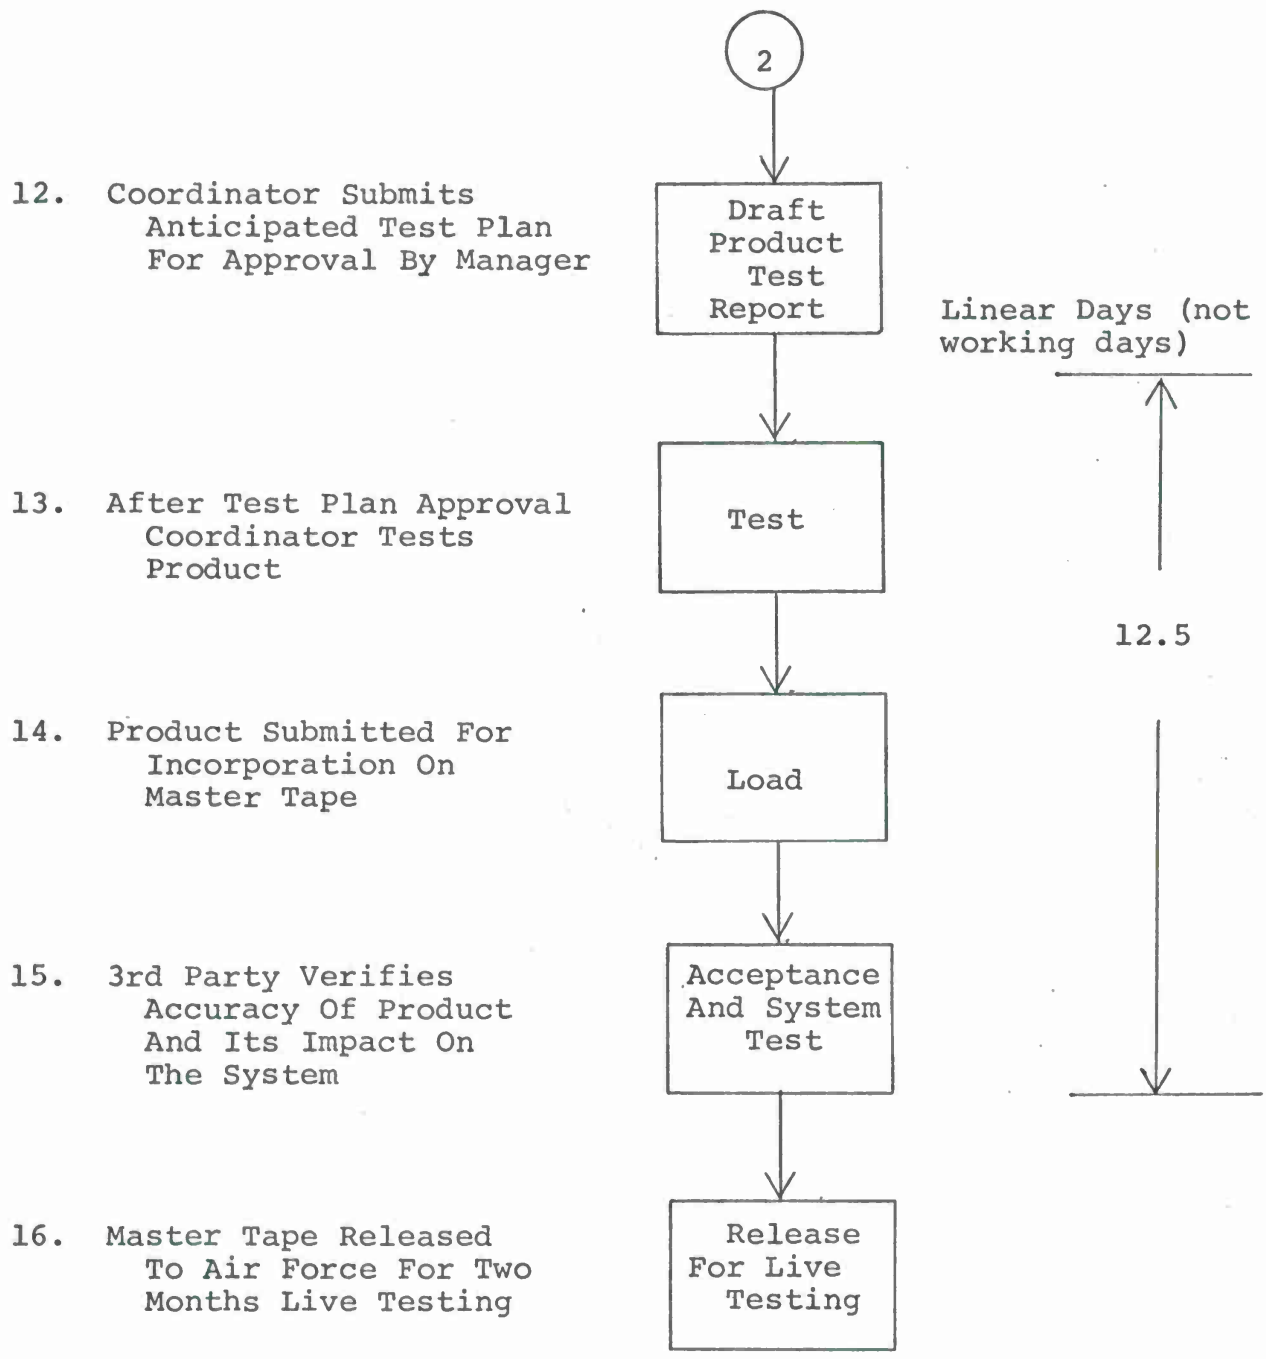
2

12. Coordinator Submits Anticipated Test Plan For Approval By Manager

Draft Product Test Report

Linear Days (not working days)

13. After Test Plan Approval Coordinator Tests Product

Test

12.5

14. Product Submitted For Incorporation On Master Tape

Load

15. 3rd Party Verifies Accuracy Of Product And Its Impact On The System

Acceptance And System Test

16. Master Tape Released To Air Force For Two Months Live Testing

Release For Live Testing